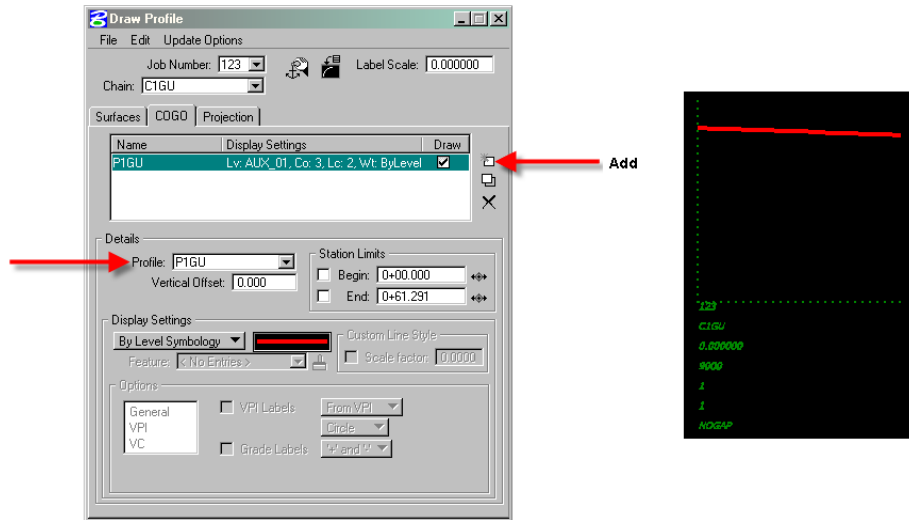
Draw Profile

File Edit Update Options

Job Number: 123

Label Scale: 0.000000

Chain: C1GU

Surfaces COGO Projection

| Name | Display Settings | Draw |
|---|---|---|
| P1GU | Lv: AUX_01, Co: 3, Lc: 2, Wt: ByLevel | ☑ |

Add

Details

Profile: P1GU

Vertical Offset: 0.000

Station Limits

Begin: 0+00.000

End: 0+61.291

Display Settings

By Level Symbology

Custom Line Style

Feature: < No Entries >

Scale factor: 0.0000

Options

General
VPI
VC

VPI Labels

From VPI

Circle

Grade Labels

'+' and '-'

123
C1GU
0.000000
9000
1
1
NOGAP